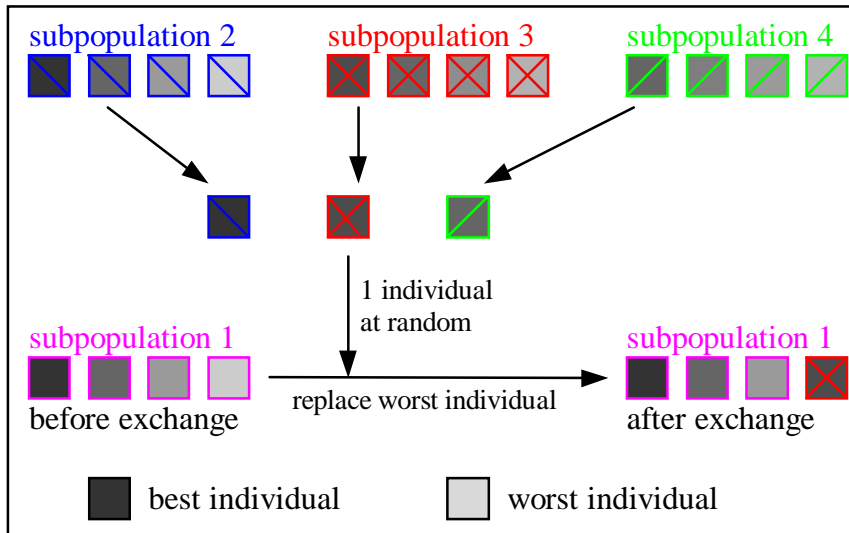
subpopulation 2

subpopulation 3

subpopulation 4

1 individual at random

subpopulation 1

before exchange

replace worst individual

subpopulation 1

after exchange

best individual

worst individual